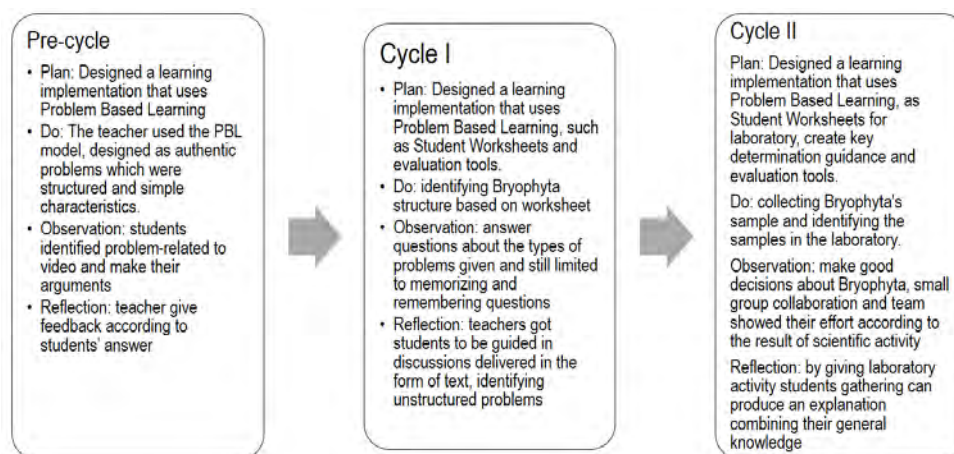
Pre-cycle

- Plan: Designed a learning implementation that uses Problem Based Learning
- Do: The teacher used the PBL model, designed as authentic problems which were structured and simple characteristics.
- Observation: students identified problem-related to video and make their arguments
- Reflection: teacher give feedback according to students' answer

Cycle I

- Plan: Designed a learning implementation that uses Problem Based Learning, such as Student Worksheets and evaluation tools.
- Do: identifying Bryophyta structure based on worksheet
- Observation: answer questions about the types of problems given and still limited to memorizing and remembering questions
- Reflection: teachers got students to be guided in discussions delivered in the form of text, identifying unstructured problems

Cycle II

Plan: Designed a learning implementation that uses Problem Based Learning, as Student Worksheets for laboratory, create key determination guidance and evaluation tools.

Do: collecting Bryophyta's sample and identifying the samples in the laboratory.

Observation: make good decisions about Bryophyta, small group collaboration and team showed their effort according to the result of scientific activity

Reflection: by giving laboratory activity students gathering can produce an explanation combining their general knowledge